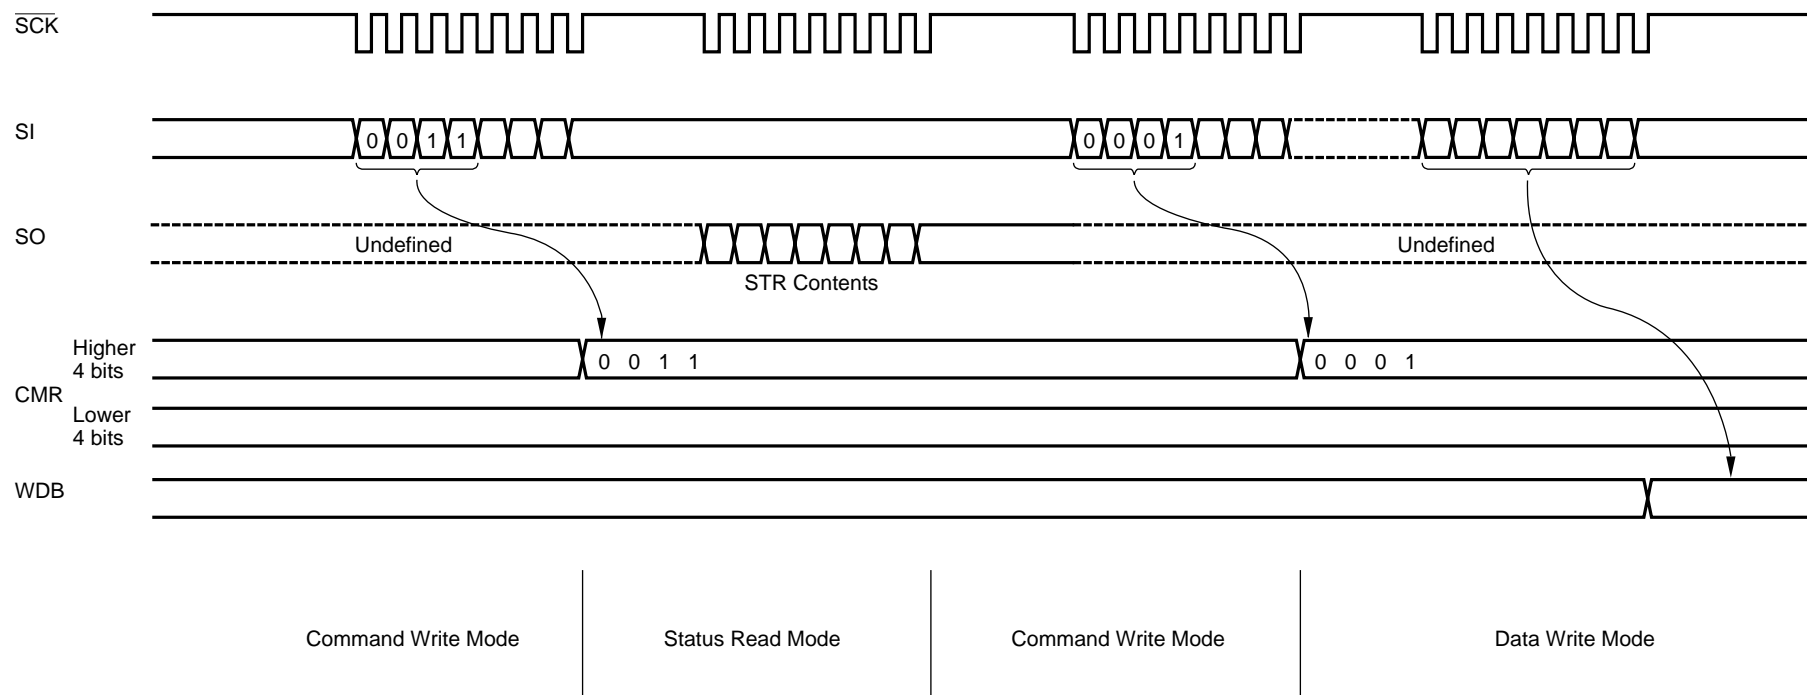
$\overline{SCK}$

SI

0 0 1 1

0 0 0 1

SO

Undefined

STR Contents

Undefined

Higher 4 bits

CMR

Lower 4 bits

0 0 1 1

0 0 0 1

WDB

Command Write Mode

Status Read Mode

Command Write Mode

Data Write Mode